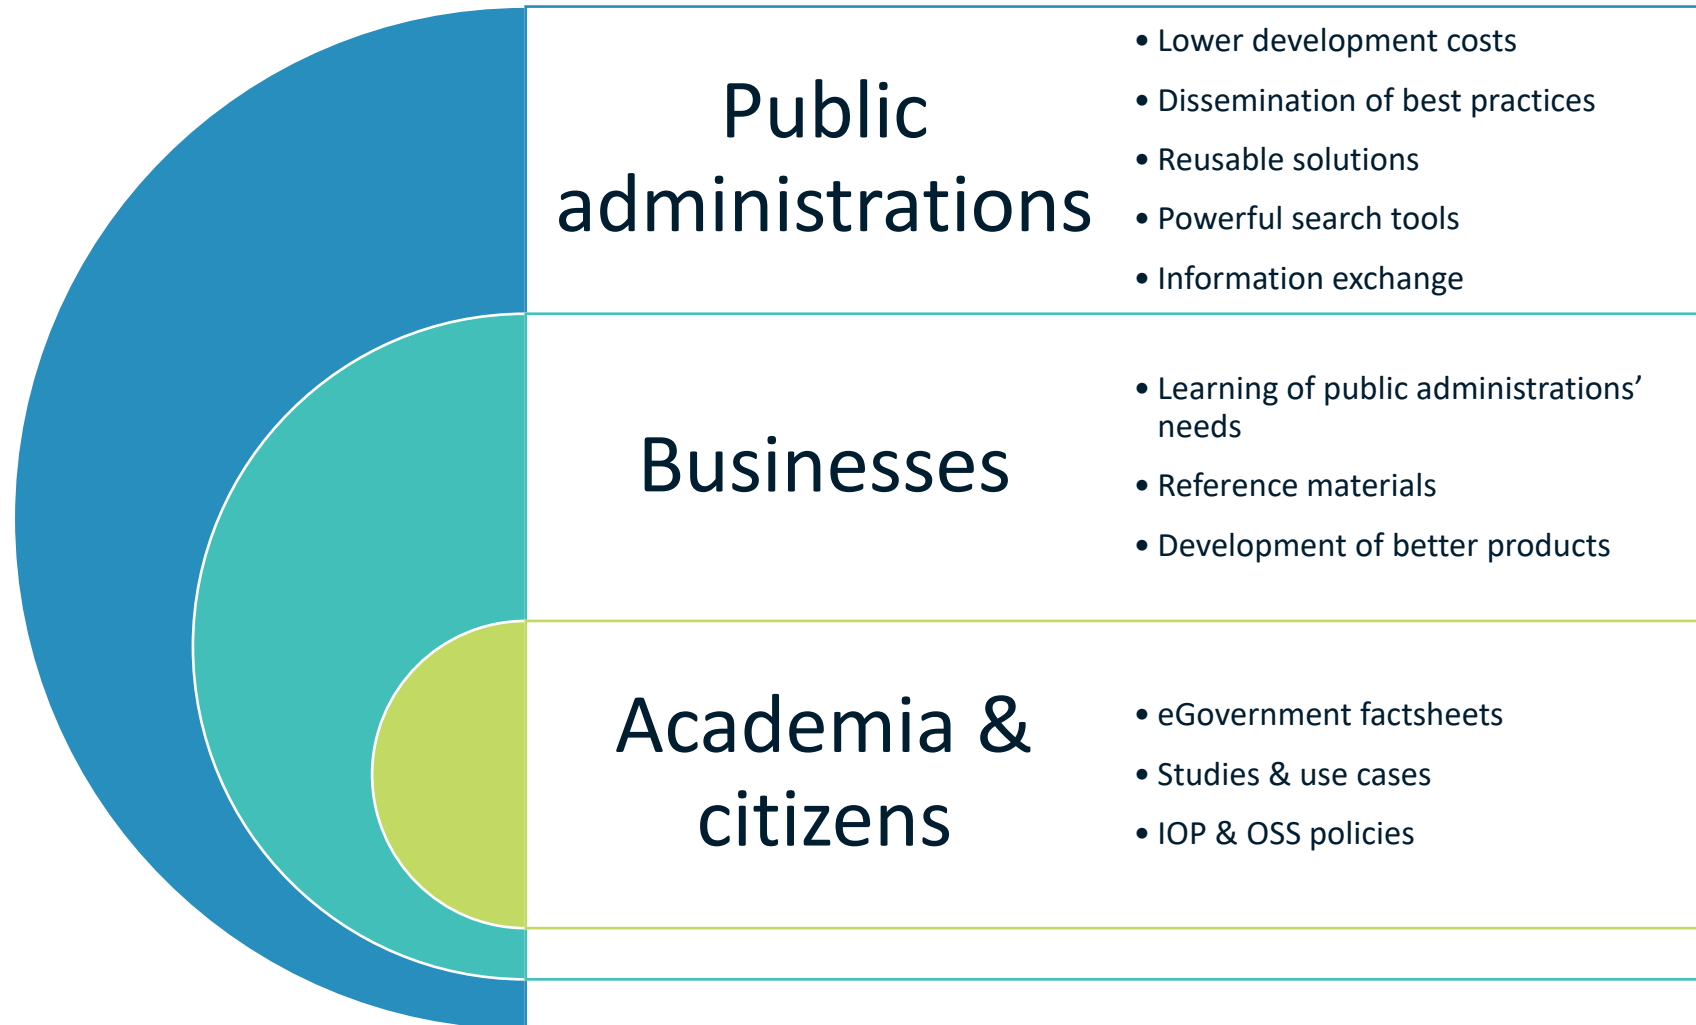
Public administrations

• Lower development costs
• Dissemination of best practices
• Reusable solutions
• Powerful search tools
• Information exchange

Businesses

• Learning of public administrations' needs
• Reference materials
• Development of better products

Academia & citizens

• eGovernment factsheets
• Studies & use cases
• IOP & OSS policies